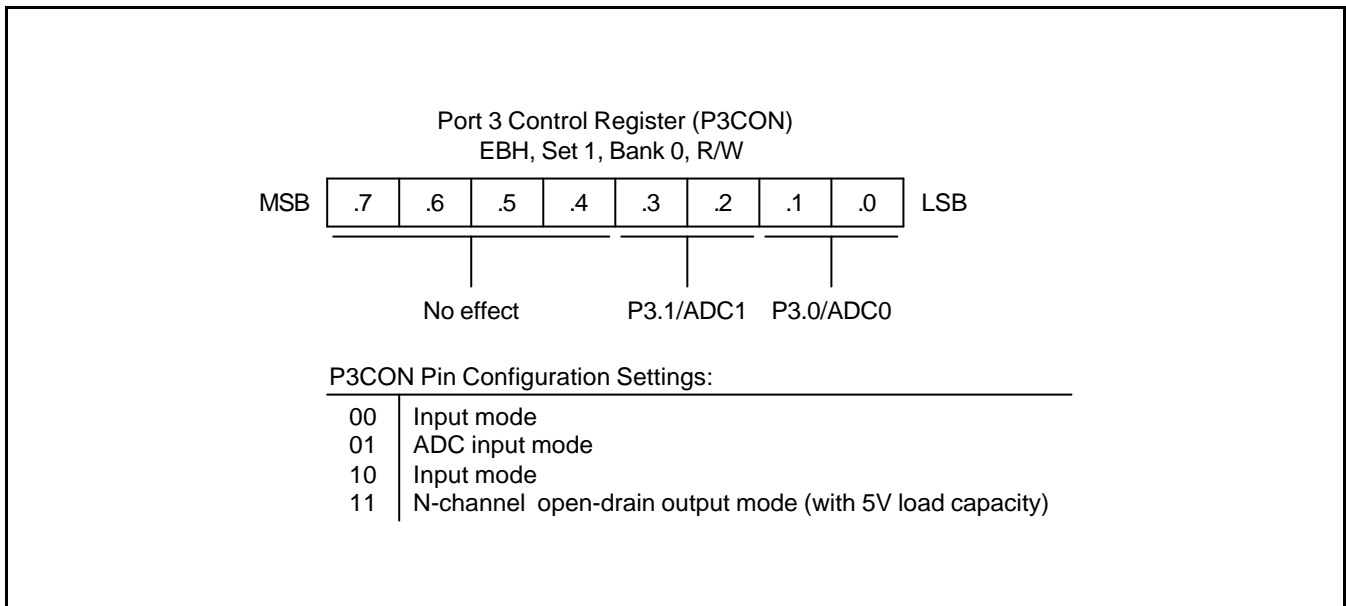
Port 3 Control Register (P3CON)
EBH, Set 1, Bank 0, R/W

MSB

| .7 | .6 | .5 | .4 | .3 | .2 | .1 | .0 |
|---|---|---|---|---|---|---|---|

LSB

No effect

P3.1/ADC1

P3.0/ADC0

P3CON Pin Configuration Settings:

| | |
|---|---|
| 00 | Input mode |
| 01 | ADC input mode |
| 10 | Input mode |
| 11 | N-channel open-drain output mode (with 5V load capacity) |